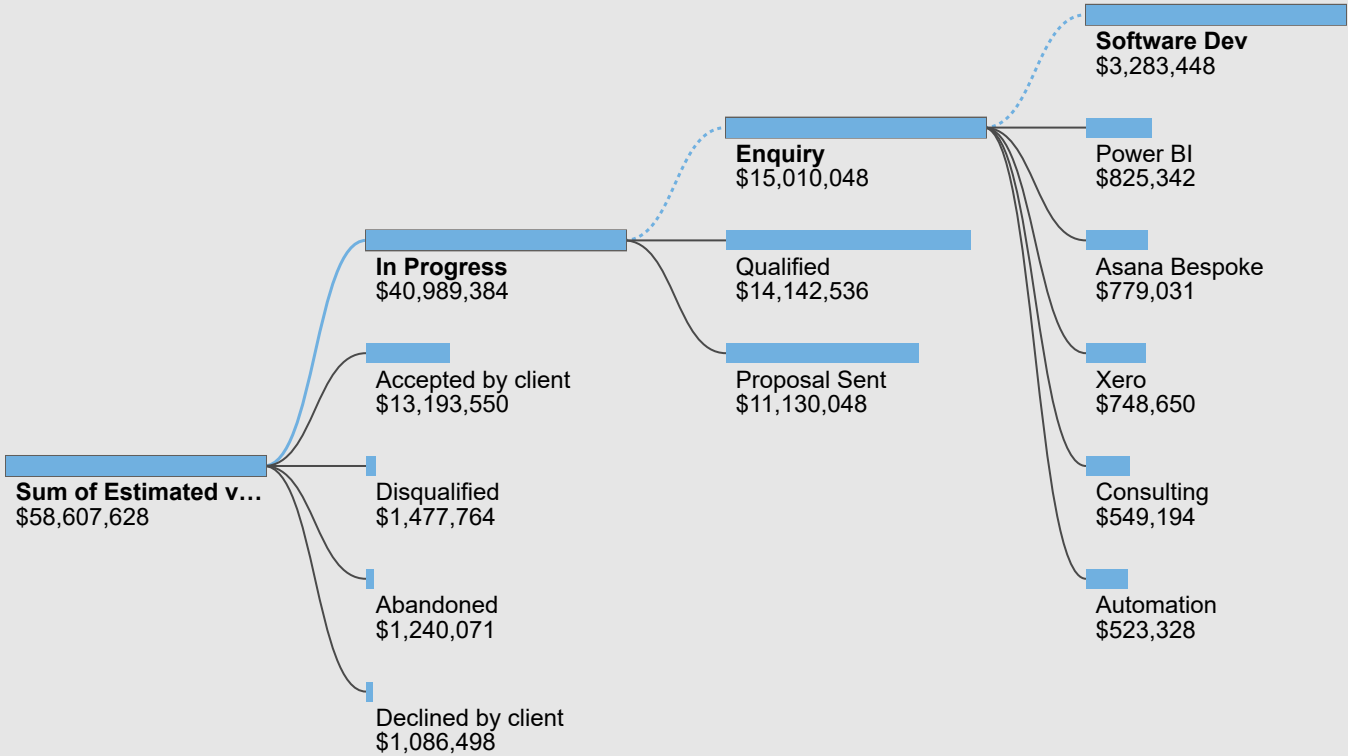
Sum of Estimated v…
$58,607,628

In Progress
$40,989,384

Accepted by client
$13,193,550

Disqualified
$1,477,764

Abandoned
$1,240,071

Declined by client
$1,086,498

Enquiry
$15,010,048

Qualified
$14,142,536

Proposal Sent
$11,130,048

Software Dev
$3,283,448

Power BI
$825,342

Asana Bespoke
$779,031

Xero
$748,650

Consulting
$549,194

Automation
$523,328